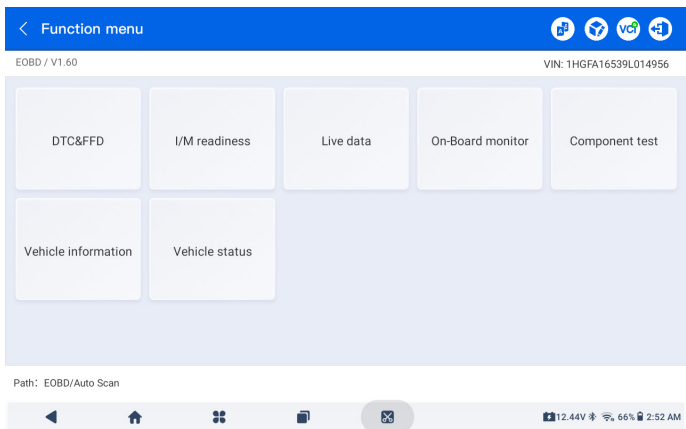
< Function menu

VCI

EOBD / V1.60

VIN: 1HGFA16539L014956

DTC&FFD

I/M readiness

Live data

On-Board monitor

Component test

Vehicle information

Vehicle status

Path: EOBD/Auto Scan

12.44V 66% 2:52 AM